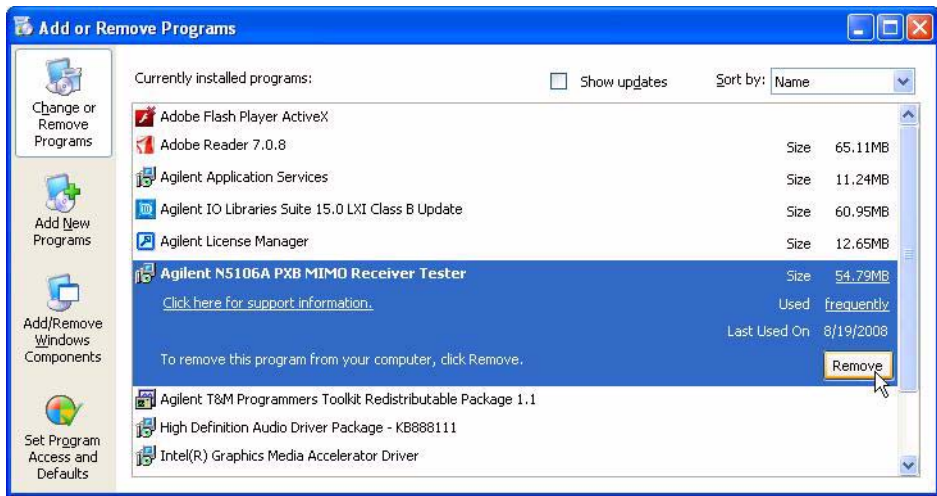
Add or Remove Programs

Change or Remove Programs

Add New Programs

Add/Remove Windows Components

Set Program Access and Defaults

Currently installed programs:

Show updates

Sort by: Name

| | | |
|---|---|---|
| Adobe Flash Player ActiveX | | |
| Adobe Reader 7.0.8 | Size | 65.11MB |
| Agilent Application Services | Size | 11.24MB |
| Agilent IO Libraries Suite 15.0 LXI Class B Update | Size | 60.95MB |
| Agilent License Manager | Size | 12.65MB |
| Agilent N5106A PXB MIMO Receiver Tester | Size | 54.79MB |
| Click here for support information. | Used | frequently |
| | Last Used On | 8/19/2008 |
| To remove this program from your computer, click Remove. | | Remove |
| Agilent T&M Programmers Toolkit Redistributable Package 1.1 | | |
| High Definition Audio Driver Package - KB888111 | | |
| Intel(R) Graphics Media Accelerator Driver | | |